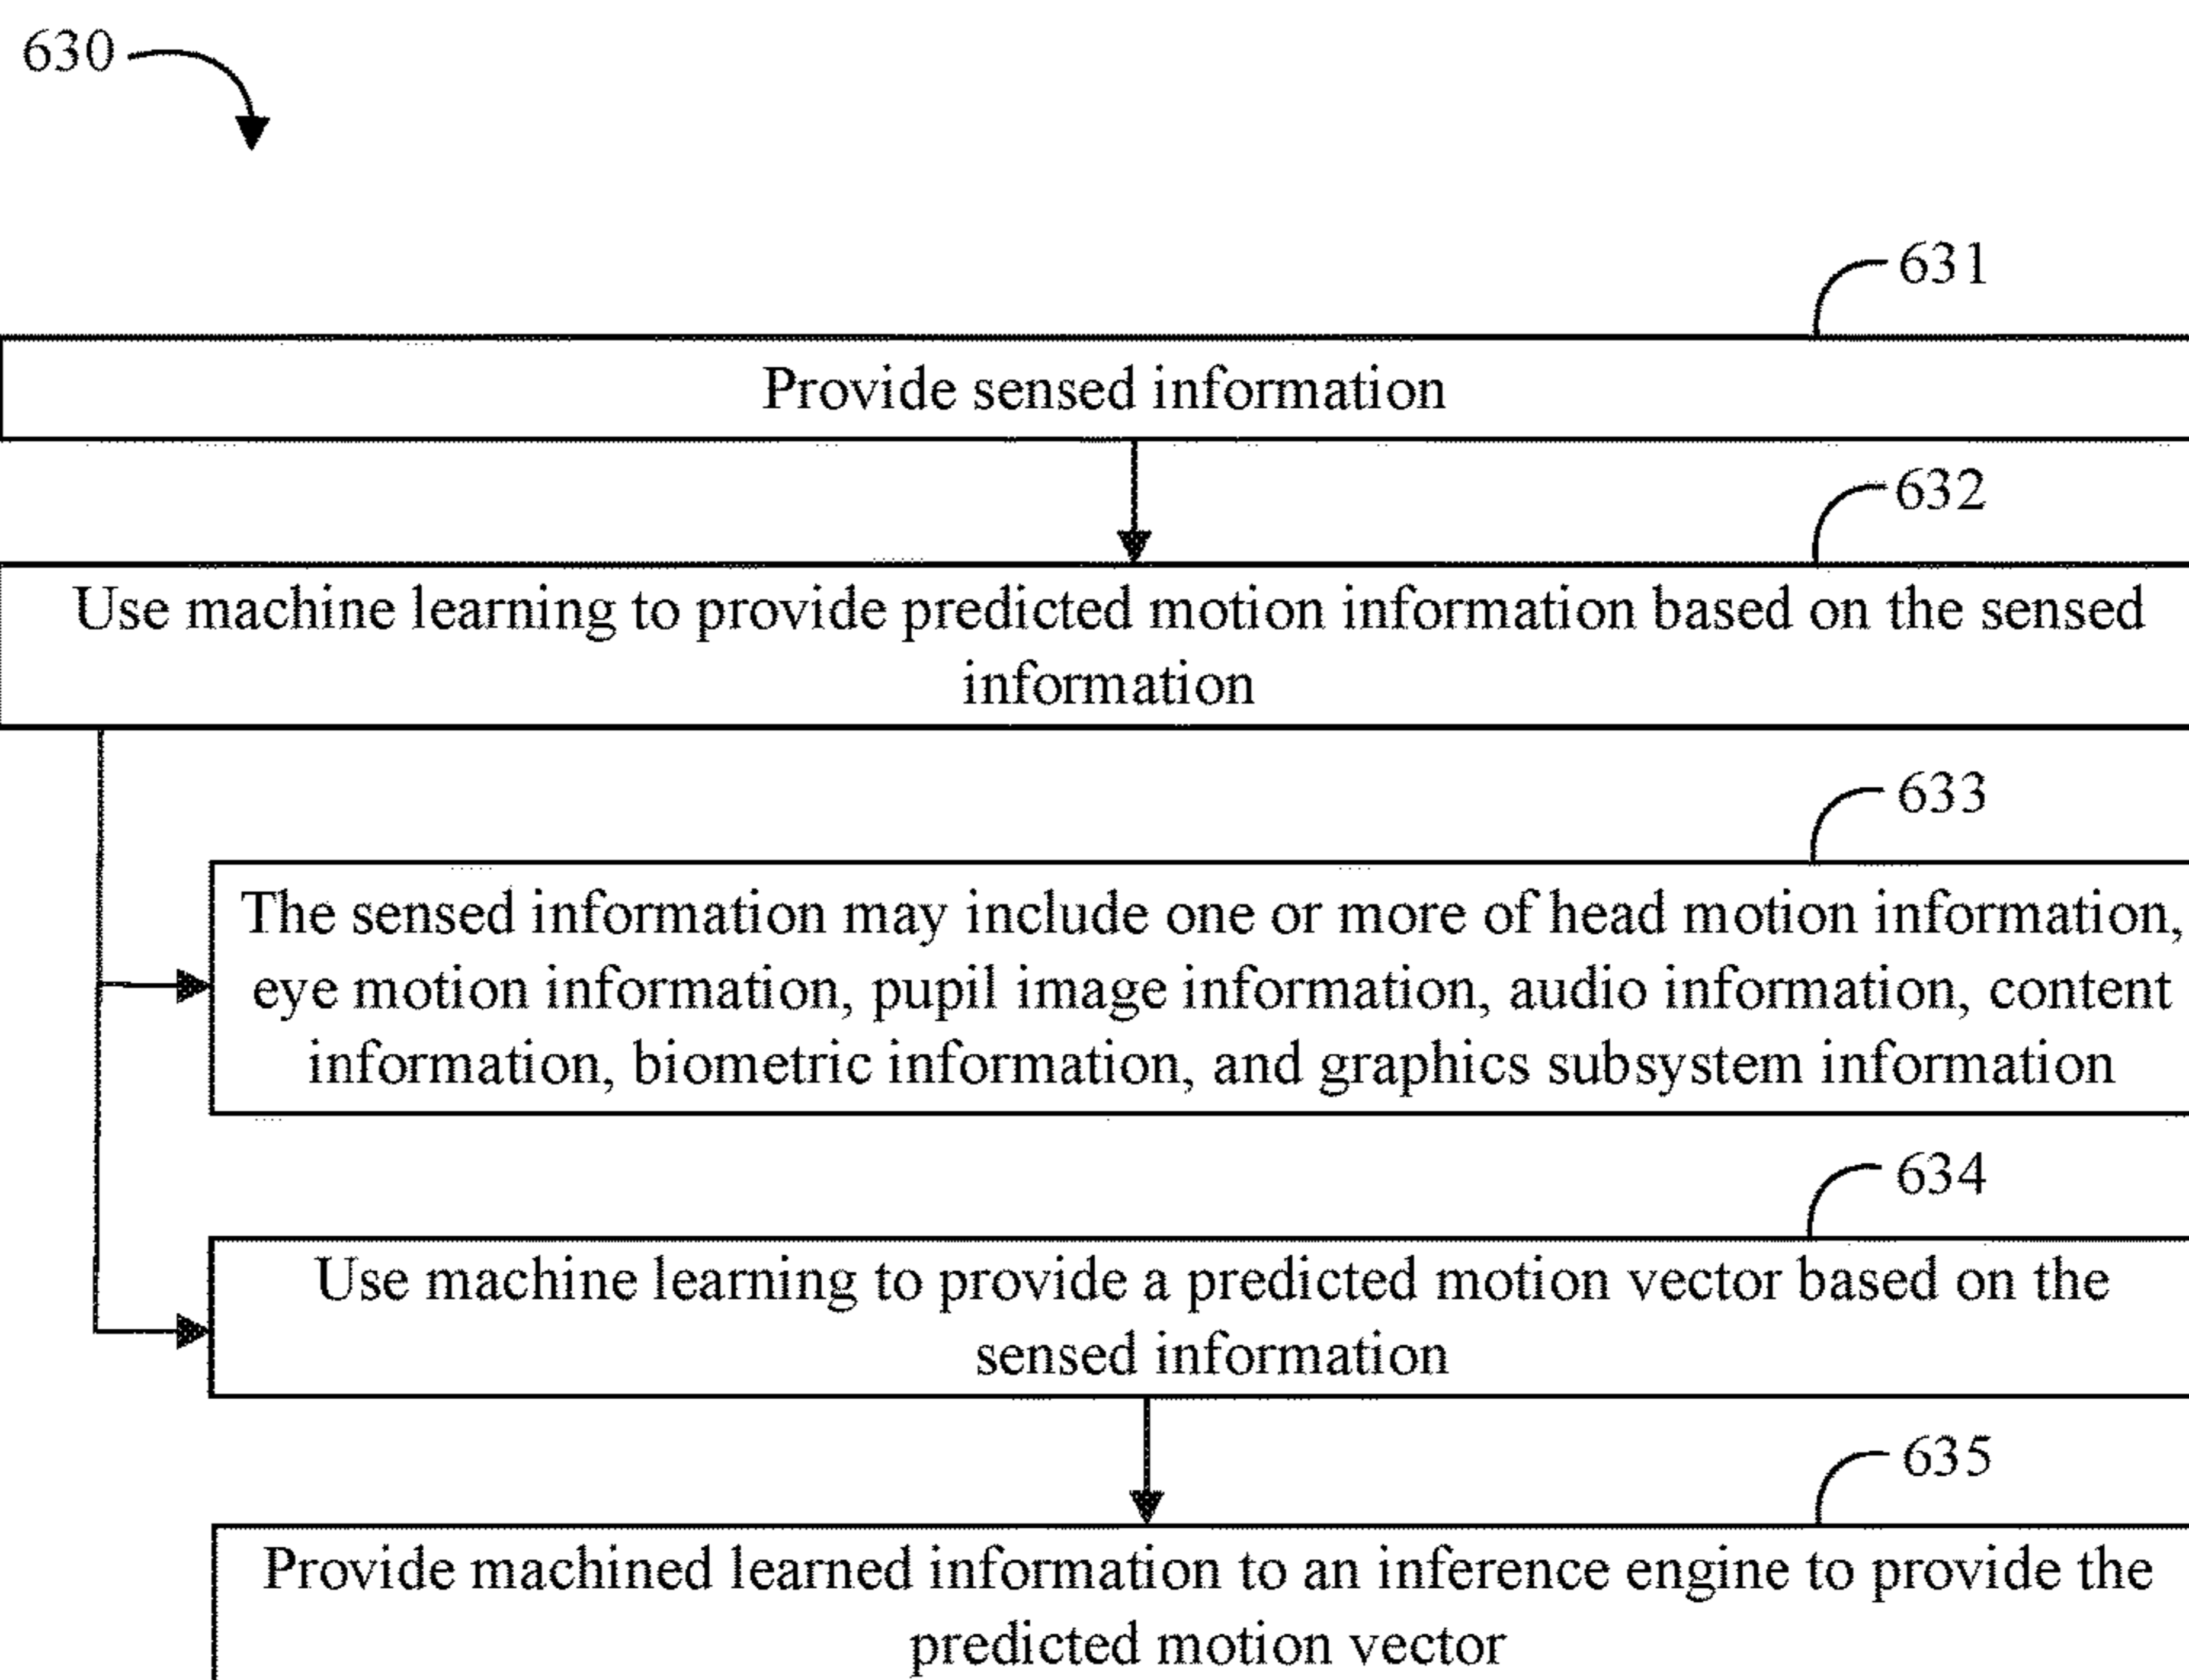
630

631

Provide sensed information

632

Use machine learning to provide predicted motion information based on the sensed information

633

The sensed information may include one or more of head motion information, eye motion information, pupil image information, audio information, content information, biometric information, and graphics subsystem information

634

Use machine learning to provide a predicted motion vector based on the sensed information

635

Provide machined learned information to an inference engine to provide the predicted motion vector